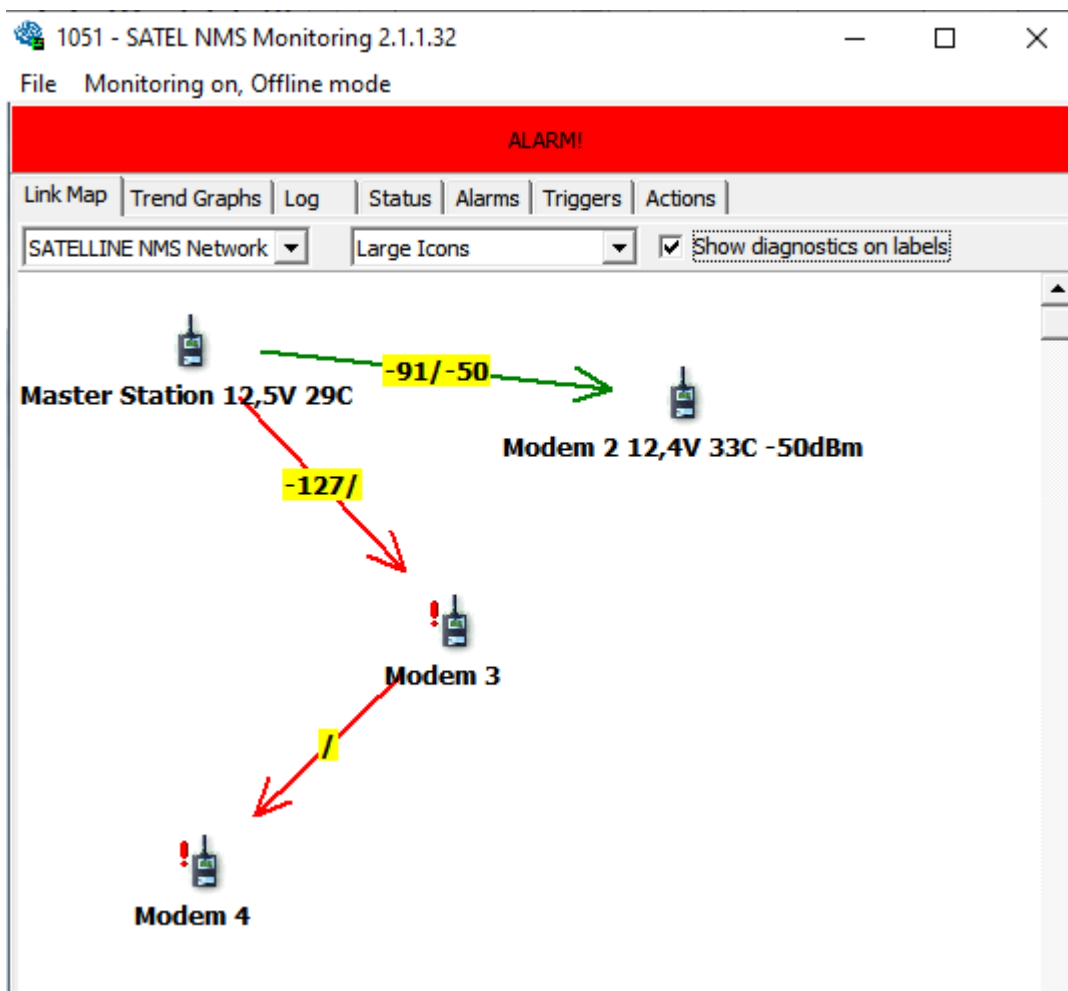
1051 - SATEL NMS Monitoring 2.1.1.32

File Monitoring on, Offline mode

ALARM!

Link Map | Trend Graphs | Log | Status | Alarms | Triggers | Actions

SATELLINE NMS Network

Large Icons

Show diagnostics on labels

Master Station 12,5V 29C

-91/-50

Modem 2 12,4V 33C -50dBm

-127/

Modem 3

/

Modem 4